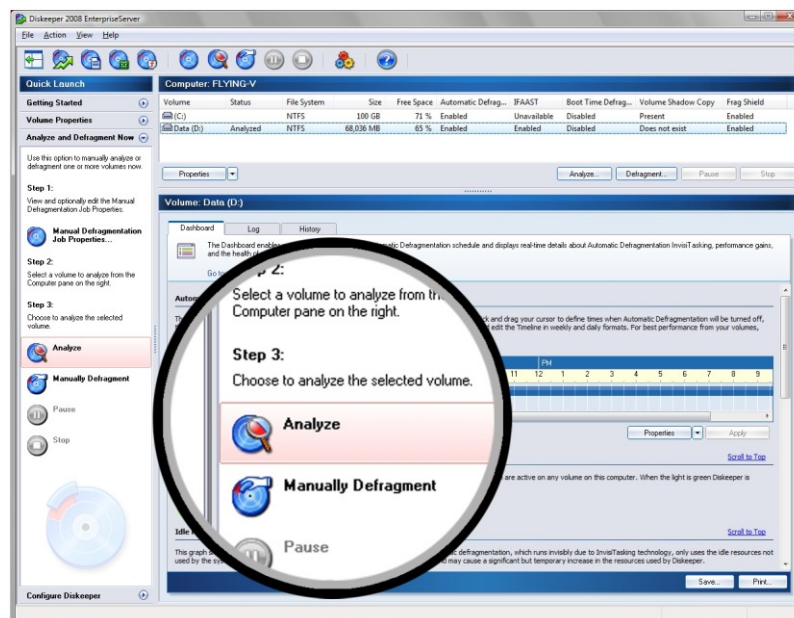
Diskeeper 2008 EnterpriseServer

File Action View Help

Quick Launch

Getting Started

Volume Properties

Analyze and Defragment Now

Use this option to manually analyze or defragment one or more volumes now.

Step 1:

View and optionally edit the Manual Defragmentation Job Properties:

Manual Defragmentation Job Properties...

Step 2:

Select a volume to analyze from the Computer pane on the right.

Step 3:

Choose to analyze the selected volume.

Analyze

Manually Defragment

Pause

Stop

Configure Diskeeper

Computer: FLYING-V

| Volume | Status | File System | Size | Free Space | Automatic Defrag... | IFAAST | Boot Time Defrag... | Volume Shadow Copy | Frag Shield |
|---|---|---|---|---|---|---|---|---|---|
| (C:) | | NTFS | 100 GB | 71 % | Enabled | Unavailable | Disabled | Present | Enabled |
| Data (D:) | Analyzed | NTFS | 68,036 MB | 65 % | Enabled | Enabled | Disabled | Does not exist | Enabled |

Properties

Analyze... Defragment... Pause Stop

Volume: Data (D:)

Dashboard Log History

The Dashboard enable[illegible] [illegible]atic Defragmentation schedule and displays real-time details about Automatic Defragmentation InvisiTasking, performance gains, and the health of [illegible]

Go to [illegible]

Auto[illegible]

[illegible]ck and drag your cursor to define times when Automatic Defragmentation will be turned off, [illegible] edit the Timeline in weekly and daily formats. For best performance from your volumes,

PM

11 12 1 2 3 4 5 6 7 8 9

Properties Apply

Scroll to Top

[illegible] are active on any volume on this computer. When the light is green Diskeeper is

Idle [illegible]

Scroll to Top

This graph s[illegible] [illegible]c defragmentation, which runs invisibly due to InvisiTasking technology, only uses the idle resources not used by the sy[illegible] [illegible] may cause a significant but temporary increase in the resources used by Diskeeper.

Save... Print...

Step 2:

Select a volume to analyze from th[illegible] Computer pane on the right.

Step 3:

Choose to analyze the selected volume.

Analyze

Manually Defragment

Pause